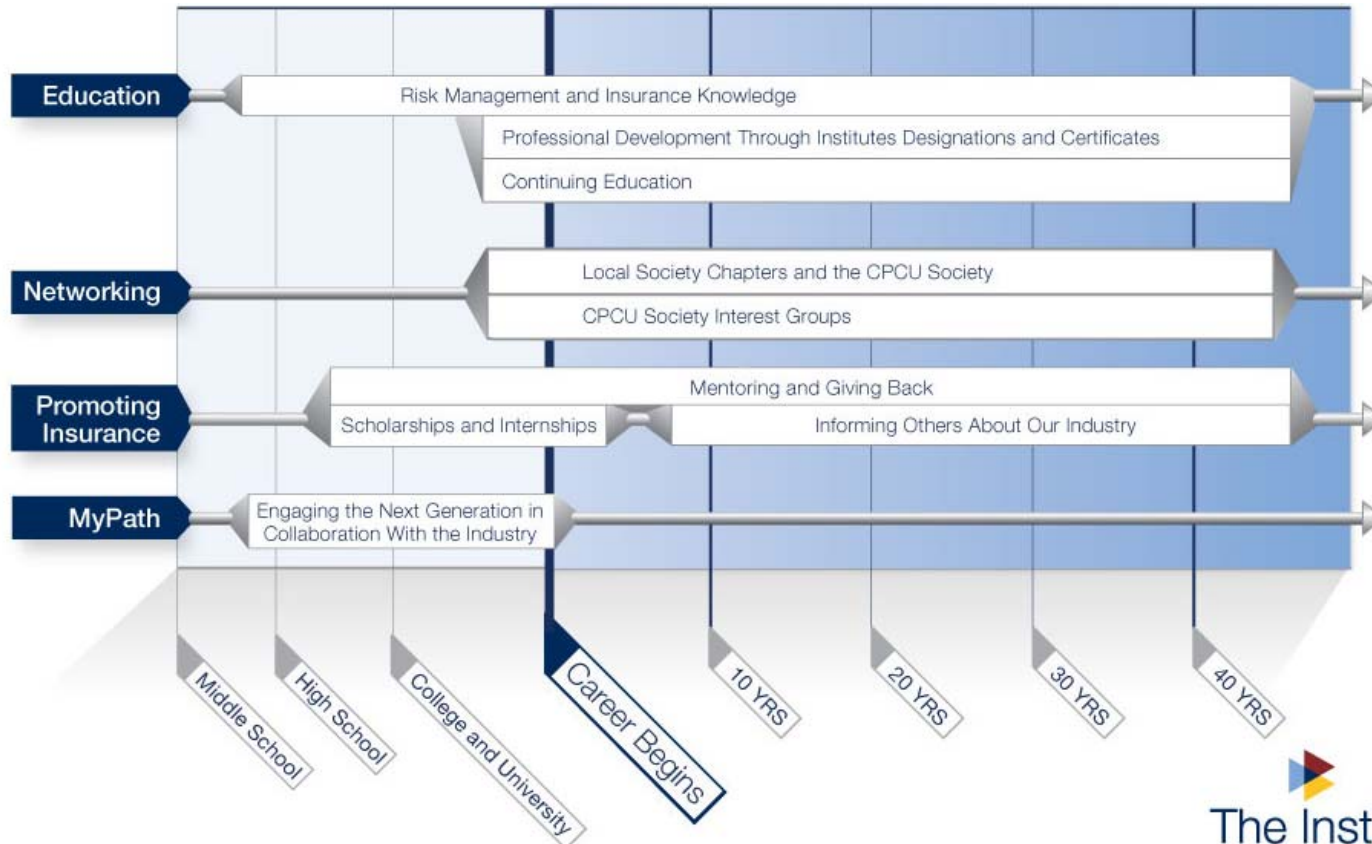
Education

Risk Management and Insurance Knowledge

Professional Development Through Institutes Designations and Certificates

Continuing Education

Networking

Local Society Chapters and the CPCU Society

CPCU Society Interest Groups

Promoting Insurance

Mentoring and Giving Back

Scholarships and Internships

Informing Others About Our Industry

MyPath

Engaging the Next Generation in Collaboration With the Industry

Middle School

High School

College and University

Career Begins

10 YRS

20 YRS

30 YRS

40 YRS

The Inst